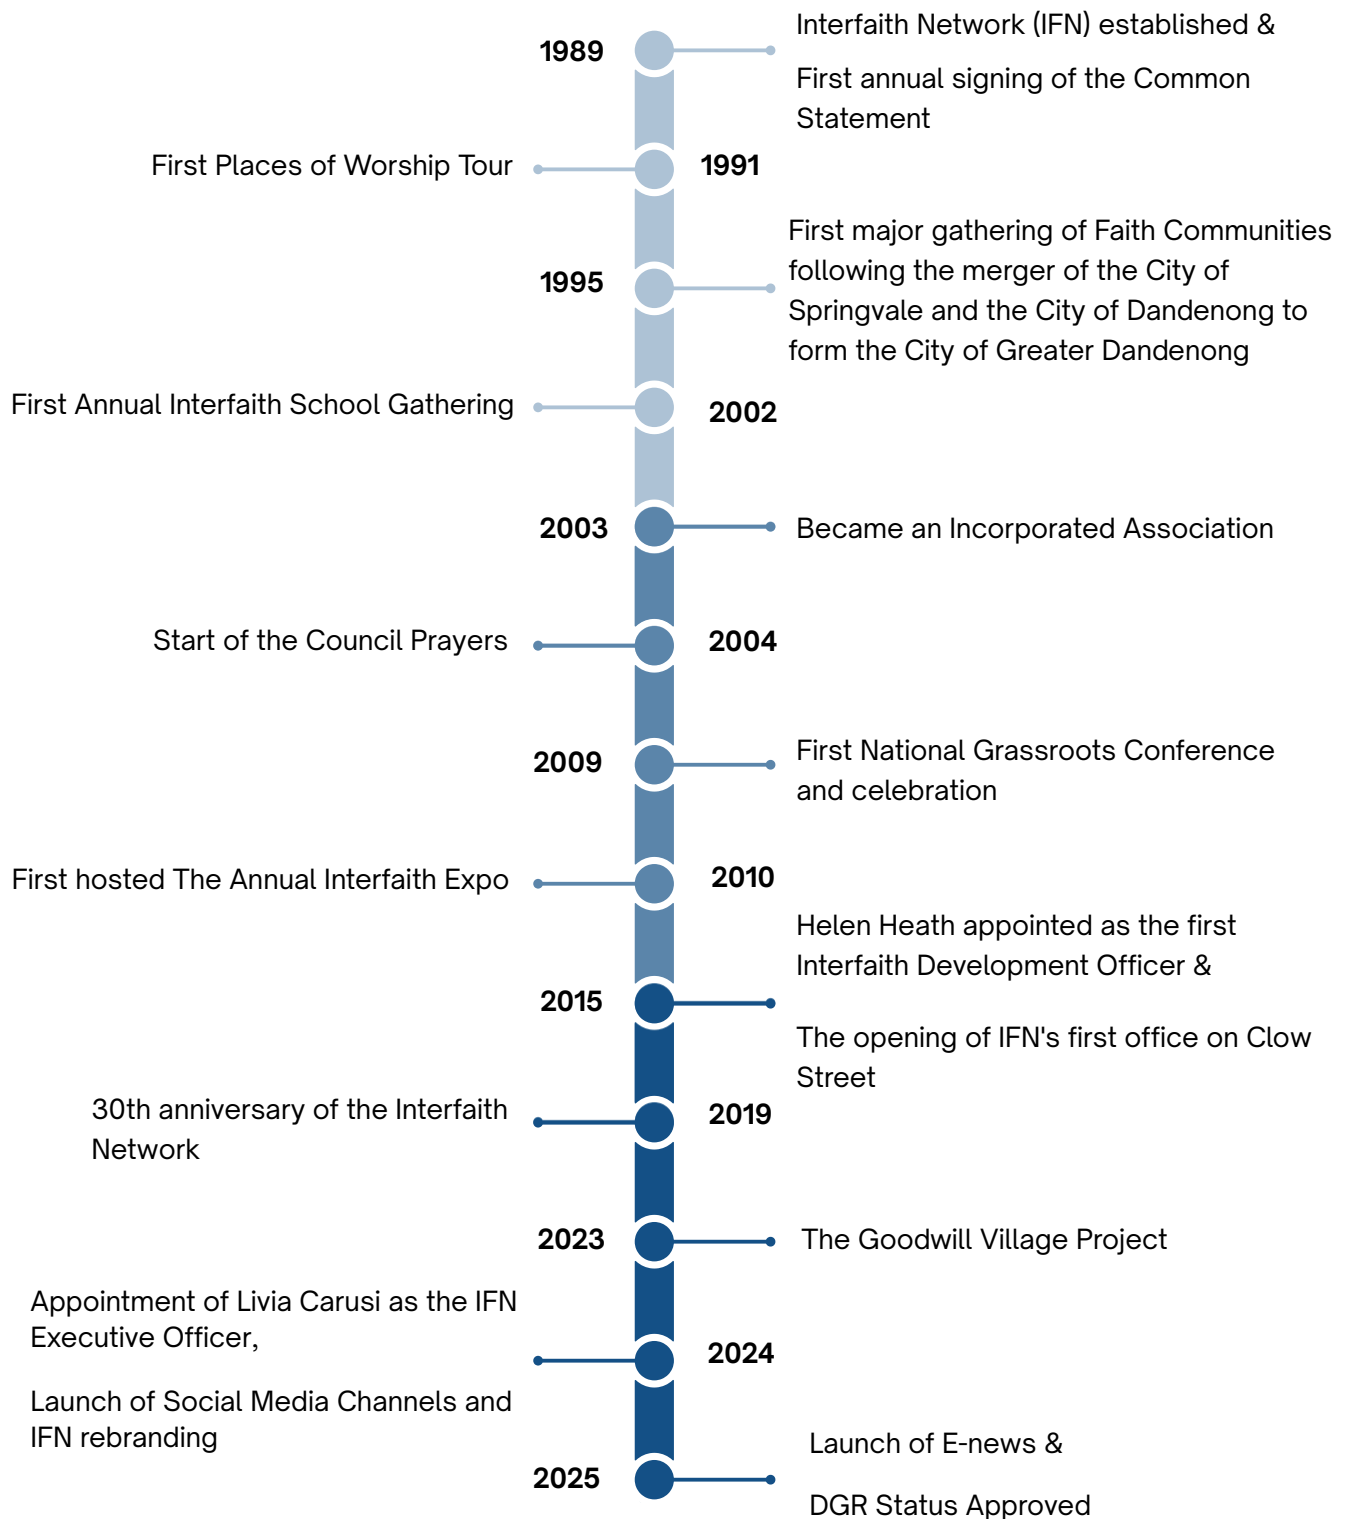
1989

Interfaith Network (IFN) established &

First annual signing of the Common Statement

First Places of Worship Tour

1991

1995

First major gathering of Faith Communities following the merger of the City of Springvale and the City of Dandenong to form the City of Greater Dandenong

First Annual Interfaith School Gathering

2002

2003

Became an Incorporated Association

Start of the Council Prayers

2004

2009

First National Grassroots Conference and celebration

First hosted The Annual Interfaith Expo

2010

Helen Heath appointed as the first Interfaith Development Officer &

2015

The opening of IFN's first office on Clow Street

30th anniversary of the Interfaith Network

2019

2023

The Goodwill Village Project

Appointment of Livia Carusi as the IFN Executive Officer,

Launch of Social Media Channels and IFN rebranding

2024

Launch of E-news &

2025

DGR Status Approved